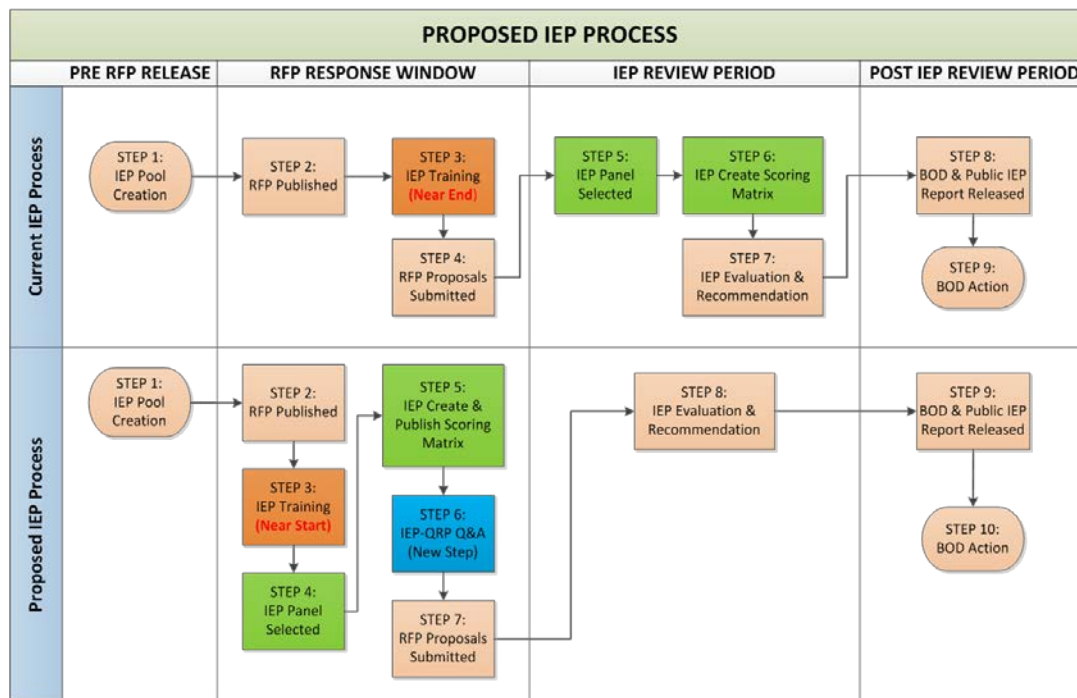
PROPOSED IEP PROCESS

| | PRE RFP RELEASE | RFP RESPONSE WINDOW | IEP REVIEW PERIOD | POST IEP REVIEW PERIOD |
|---|---|---|---|---|
| Current IEP Process | STEP 1: IEP Pool Creation | STEP 2: RFP Published; STEP 3: IEP Training (Near End); STEP 4: RFP Proposals Submitted | STEP 5: IEP Panel Selected; STEP 6: IEP Create Scoring Matrix; STEP 7: IEP Evaluation & Recommendation | STEP 8: BOD & Public IEP Report Released; STEP 9: BOD Action |
| Proposed IEP Process | STEP 1: IEP Pool Creation | STEP 2: RFP Published; STEP 3: IEP Training (Near Start); STEP 4: IEP Panel Selected; STEP 5: IEP Create & Publish Scoring Matrix; STEP 6: IEP-QRP Q&A (New Step); STEP 7: RFP Proposals Submitted | STEP 8: IEP Evaluation & Recommendation | STEP 9: BOD & Public IEP Report Released; STEP 10: BOD Action |